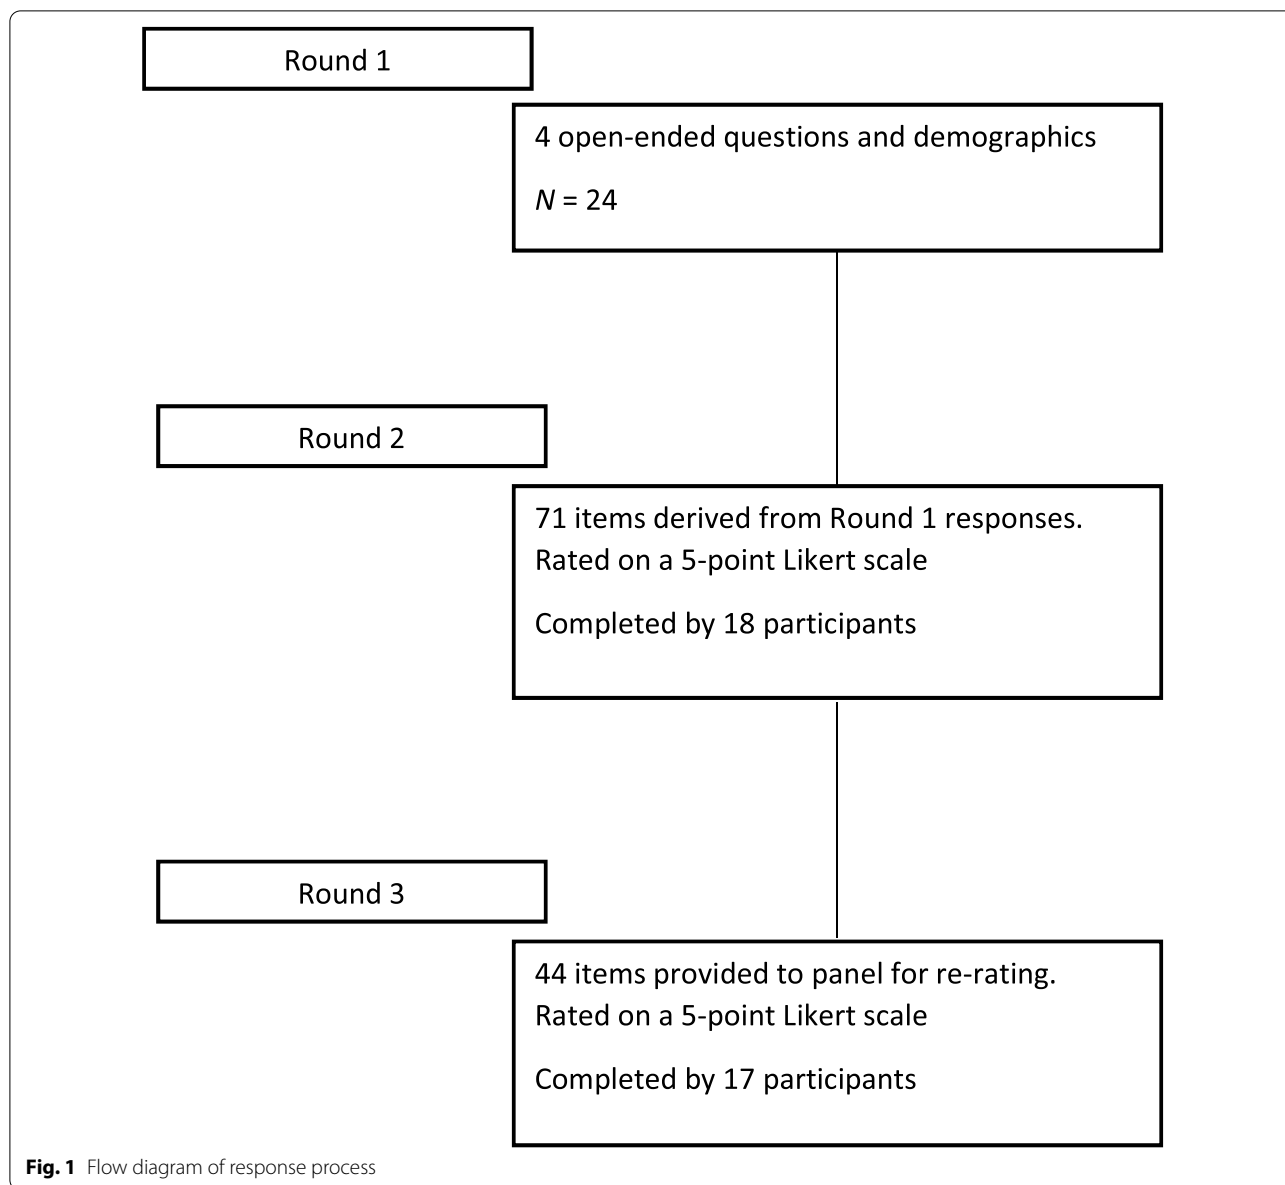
Round 1

4 open-ended questions and demographics

$N$ = 24

Round 2

71 items derived from Round 1 responses. Rated on a 5-point Likert scale

Completed by 18 participants

Round 3

44 items provided to panel for re-rating. Rated on a 5-point Likert scale

Completed by 17 participants

**Fig. 1** Flow diagram of response process